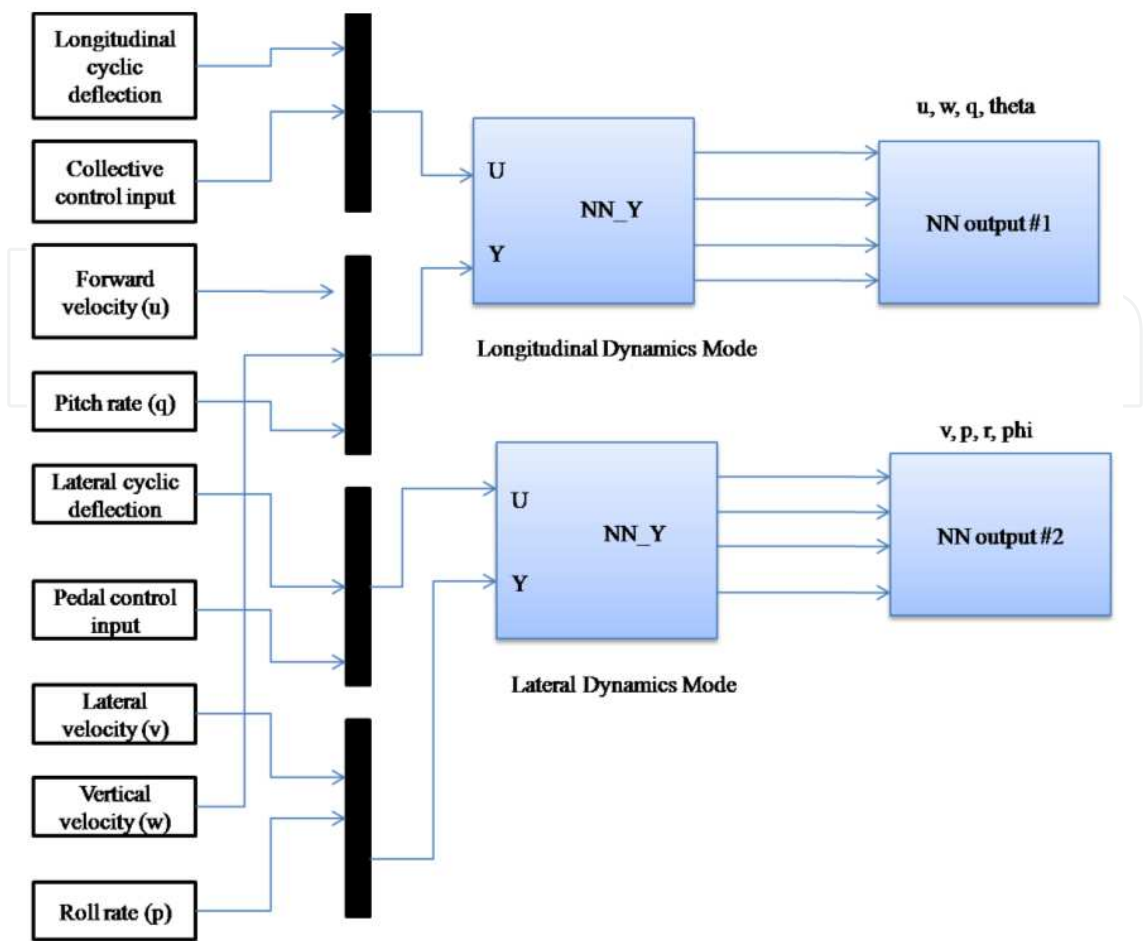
Longitudinal cyclic deflection

Collective control input

Forward velocity (u)

Pitch rate (q)

Lateral cyclic deflection

Pedal control input

Lateral velocity (v)

Vertical velocity (w)

Roll rate (p)

U

NN_Y

Y

u, w, q, theta

NN output #1

Longitudinal Dynamics Mode

U

NN_Y

Y

v, p, r, phi

NN output #2

Lateral Dynamics Mode